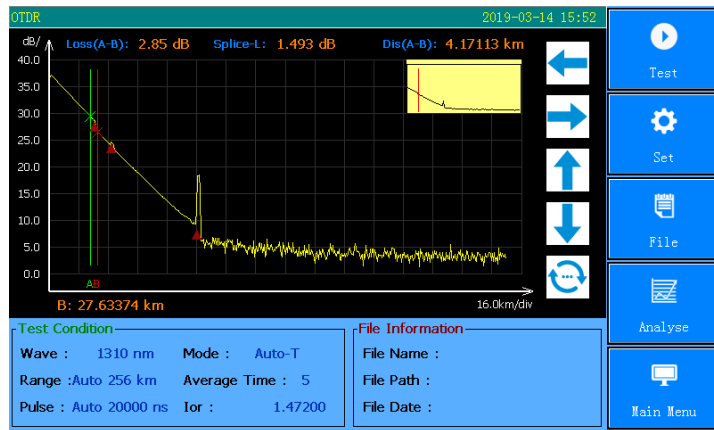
OTDR

2019-03-14 15:52

dB/

Loss(A-B): 2.85 dB

Splice-L: 1.493 dB

Dis(A-B): 4.17113 km

40.0
35.0
30.0
25.0
20.0
15.0
10.0
5.0
0.0

AB

B: 27.63374 km

16.0km/div

Test

Set

File

Analyse

Main Menu

Test Condition

Wave : 1310 nm

Mode : Auto-T

Range :Auto 256 km

Average Time : 5

Pulse : Auto 20000 ns

Ior : 1.47200

File Information

File Name :

File Path :

File Date :